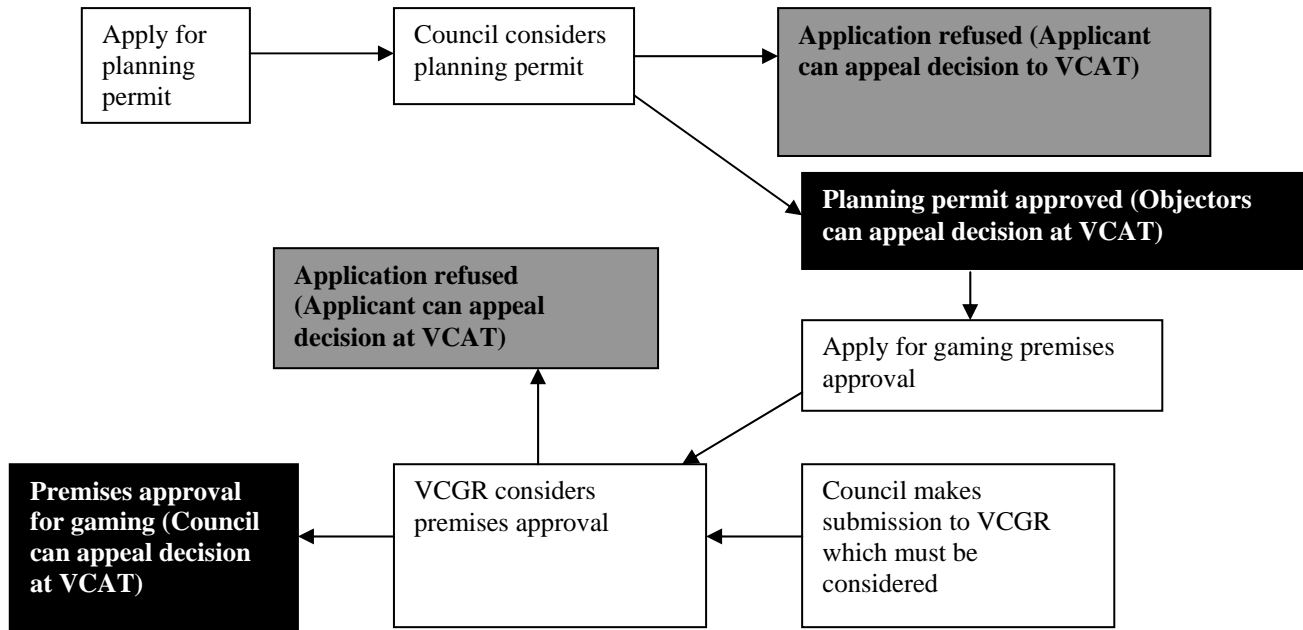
Apply for planning permit

Council considers planning permit

Application refused (Applicant can appeal decision to VCAT)

Planning permit approved (Objectors can appeal decision at VCAT)

Application refused (Applicant can appeal decision at VCAT)

Apply for gaming premises approval

Premises approval for gaming (Council can appeal decision at VCAT)

VCGR considers premises approval

Council makes submission to VCGR which must be considered